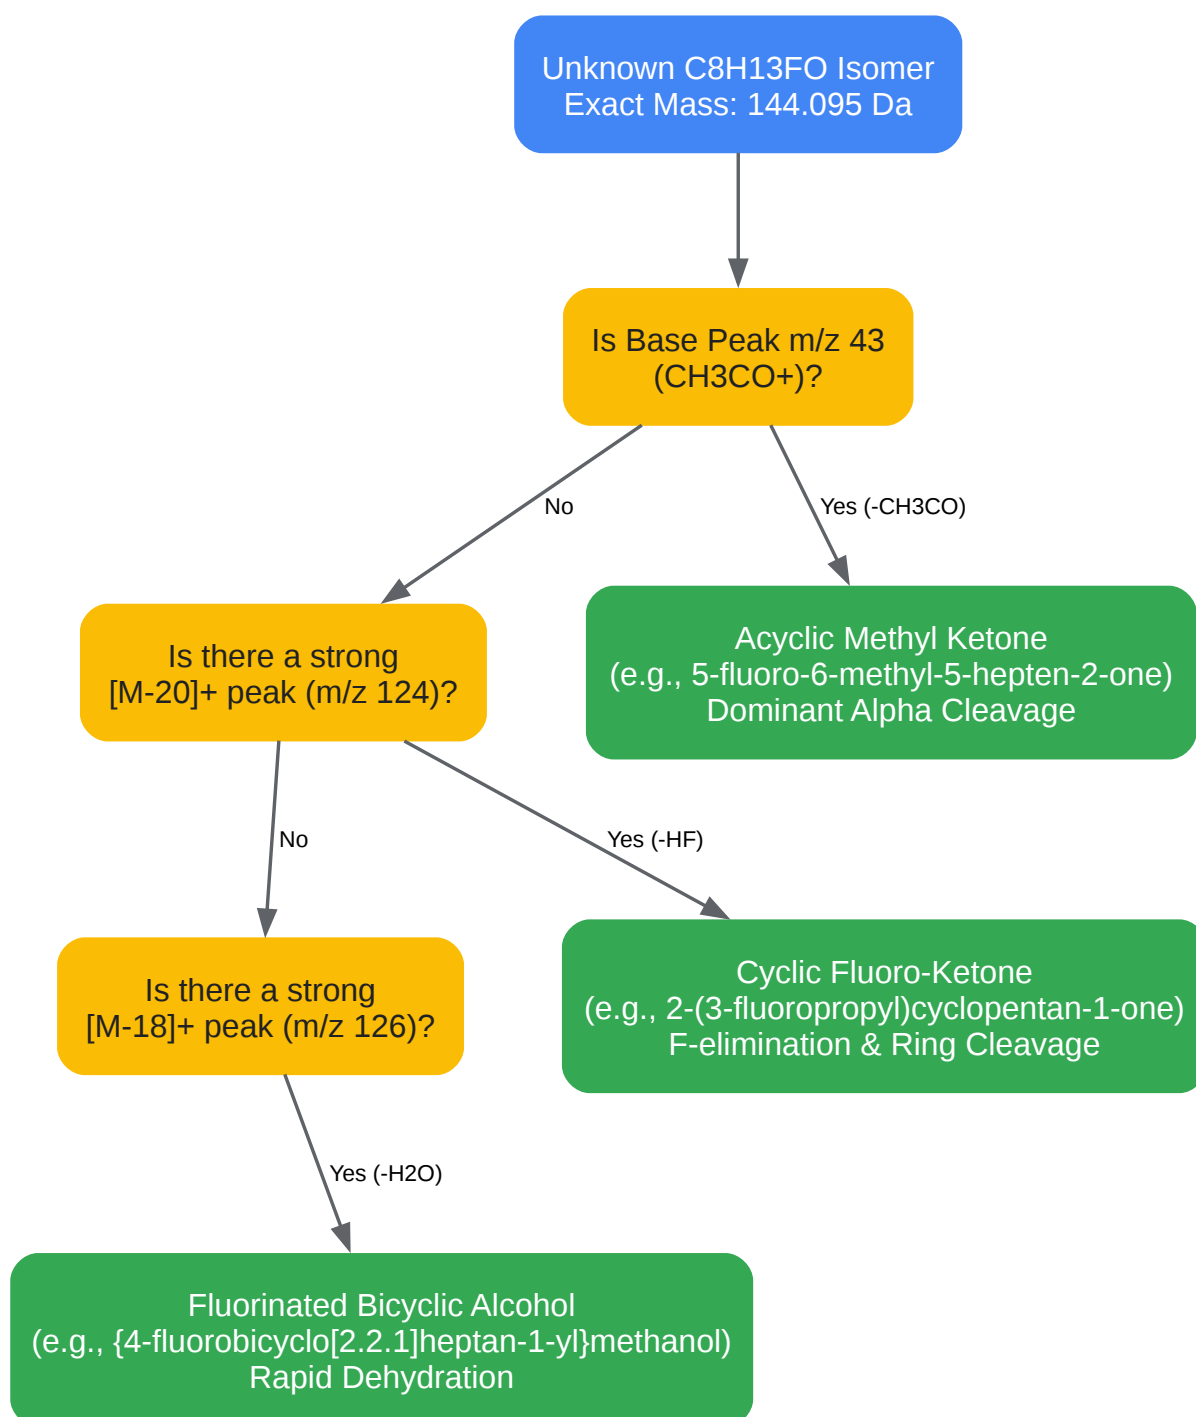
Unknown C8H13FO Isomer
Exact Mass: 144.095 Da

Is Base Peak m/z 43
(CH3CO+)?

No

Yes (-CH3CO)

Is there a strong
[M-20]+ peak (m/z 124)?

Acyclic Methyl Ketone
(e.g., 5-fluoro-6-methyl-5-hepten-2-one)
Dominant Alpha Cleavage

No

Yes (-HF)

Is there a strong
[M-18]+ peak (m/z 126)?

Cyclic Fluoro-Ketone
(e.g., 2-(3-fluoropropyl)cyclopentan-1-one)
F-elimination & Ring Cleavage

Yes (-H2O)

Fluorinated Bicyclic Alcohol
(e.g., {4-fluorobicyclo[2.2.1]heptan-1-yl}methanol)
Rapid Dehydration